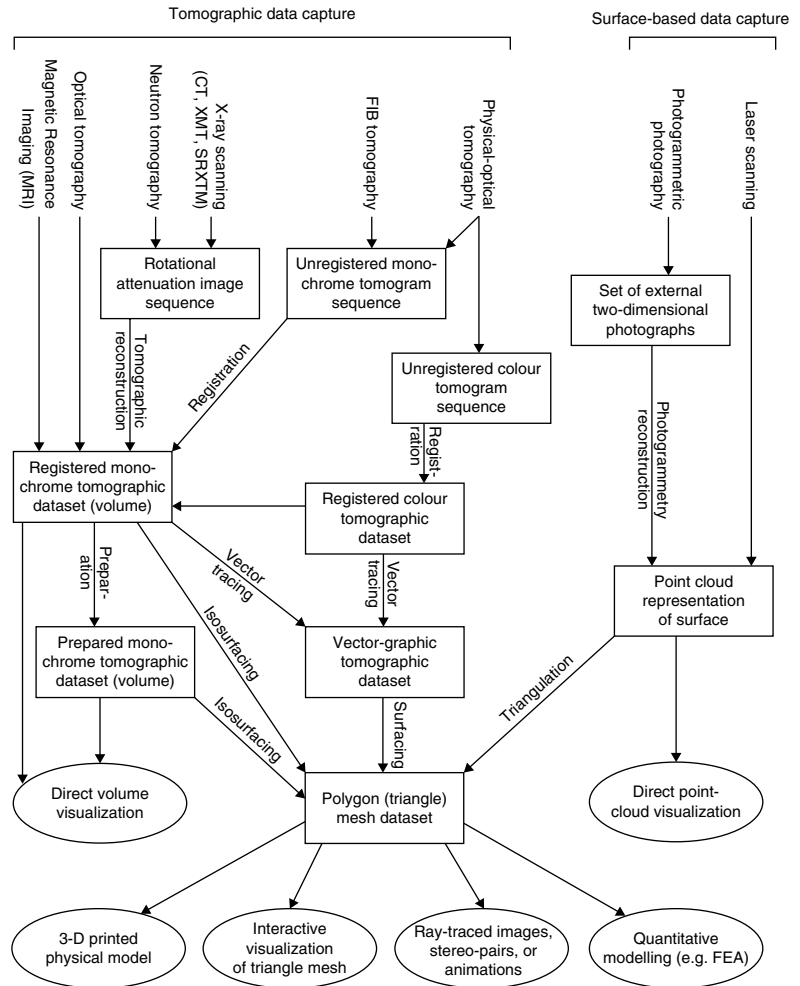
Tomographic data capture

Surface-based data capture

Magnetic Resonance Imaging (MRI)

Optical tomography

Neutron tomography

X-ray scanning (CT, XMT, SRXTM)

FIB tomography

Physical-optical tomography

Photogrammetric photography

Laser scanning

Rotational attenuation image sequence

Unregistered monochrome tomogram sequence

Set of external two-dimensional photographs

Tomographic reconstruction

Registration

Unregistered colour tomogram sequence

Registration

Photogrammetry reconstruction

Registered monochrome tomographic dataset (volume)

Registered colour tomographic dataset

Preparation

Vector tracing

Vector tracing

Point cloud representation of surface

Isosurfacing

Prepared monochrome tomographic dataset (volume)

Vector-graphic tomographic dataset

Isosurfacing

Surfacing

Triangulation

Direct volume visualization

Polygon (triangle) mesh dataset

Direct point-cloud visualization

3-D printed physical model

Interactive visualization of triangle mesh

Ray-traced images, stereo-pairs, or animations

Quantitative modelling (e.g. FEA)